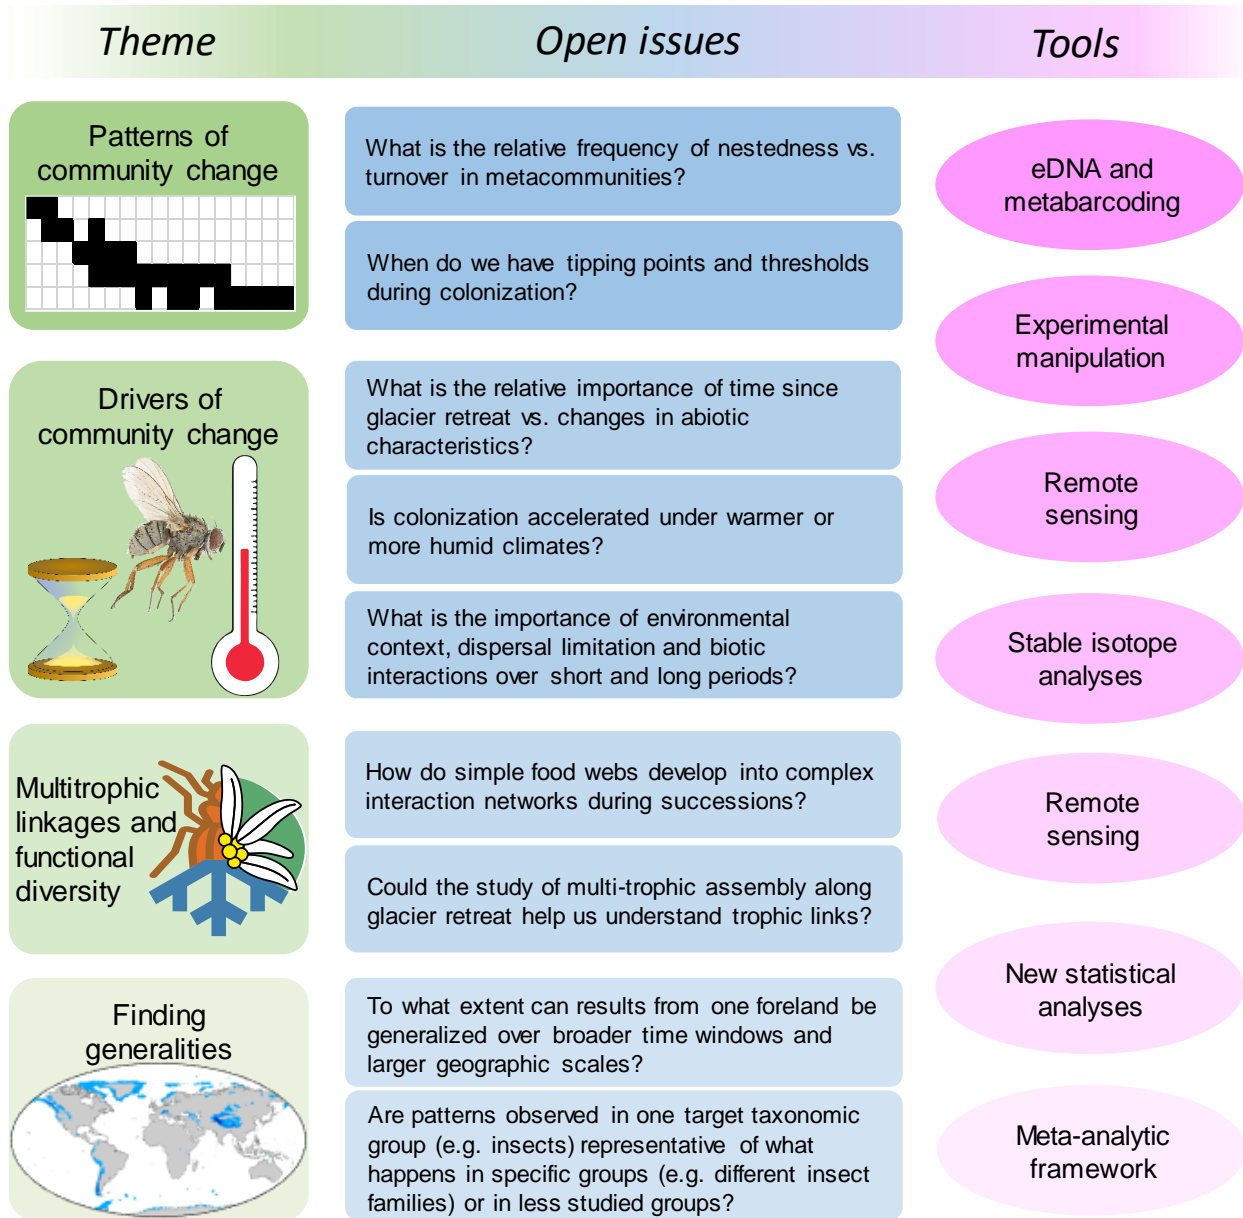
Theme

Open issues

Tools

Patterns of community change

What is the relative frequency of nestedness vs. turnover in metacommunities?

When do we have tipping points and thresholds during colonization?

Drivers of community change

What is the relative importance of time since glacier retreat vs. changes in abiotic characteristics?

Is colonization accelerated under warmer or more humid climates?

What is the importance of environmental context, dispersal limitation and biotic interactions over short and long periods?

Multitrophic linkages and functional diversity

How do simple food webs develop into complex interaction networks during successions?

Could the study of multi-trophic assembly along glacier retreat help us understand trophic links?

Finding generalities

To what extent can results from one foreland be generalized over broader time windows and larger geographic scales?

Are patterns observed in one target taxonomic group (e.g. insects) representative of what happens in specific groups (e.g. different insect families) or in less studied groups?

eDNA and metabarcoding

Experimental manipulation

Remote sensing

Stable isotope analyses

Remote sensing

New statistical analyses

Meta-analytic framework